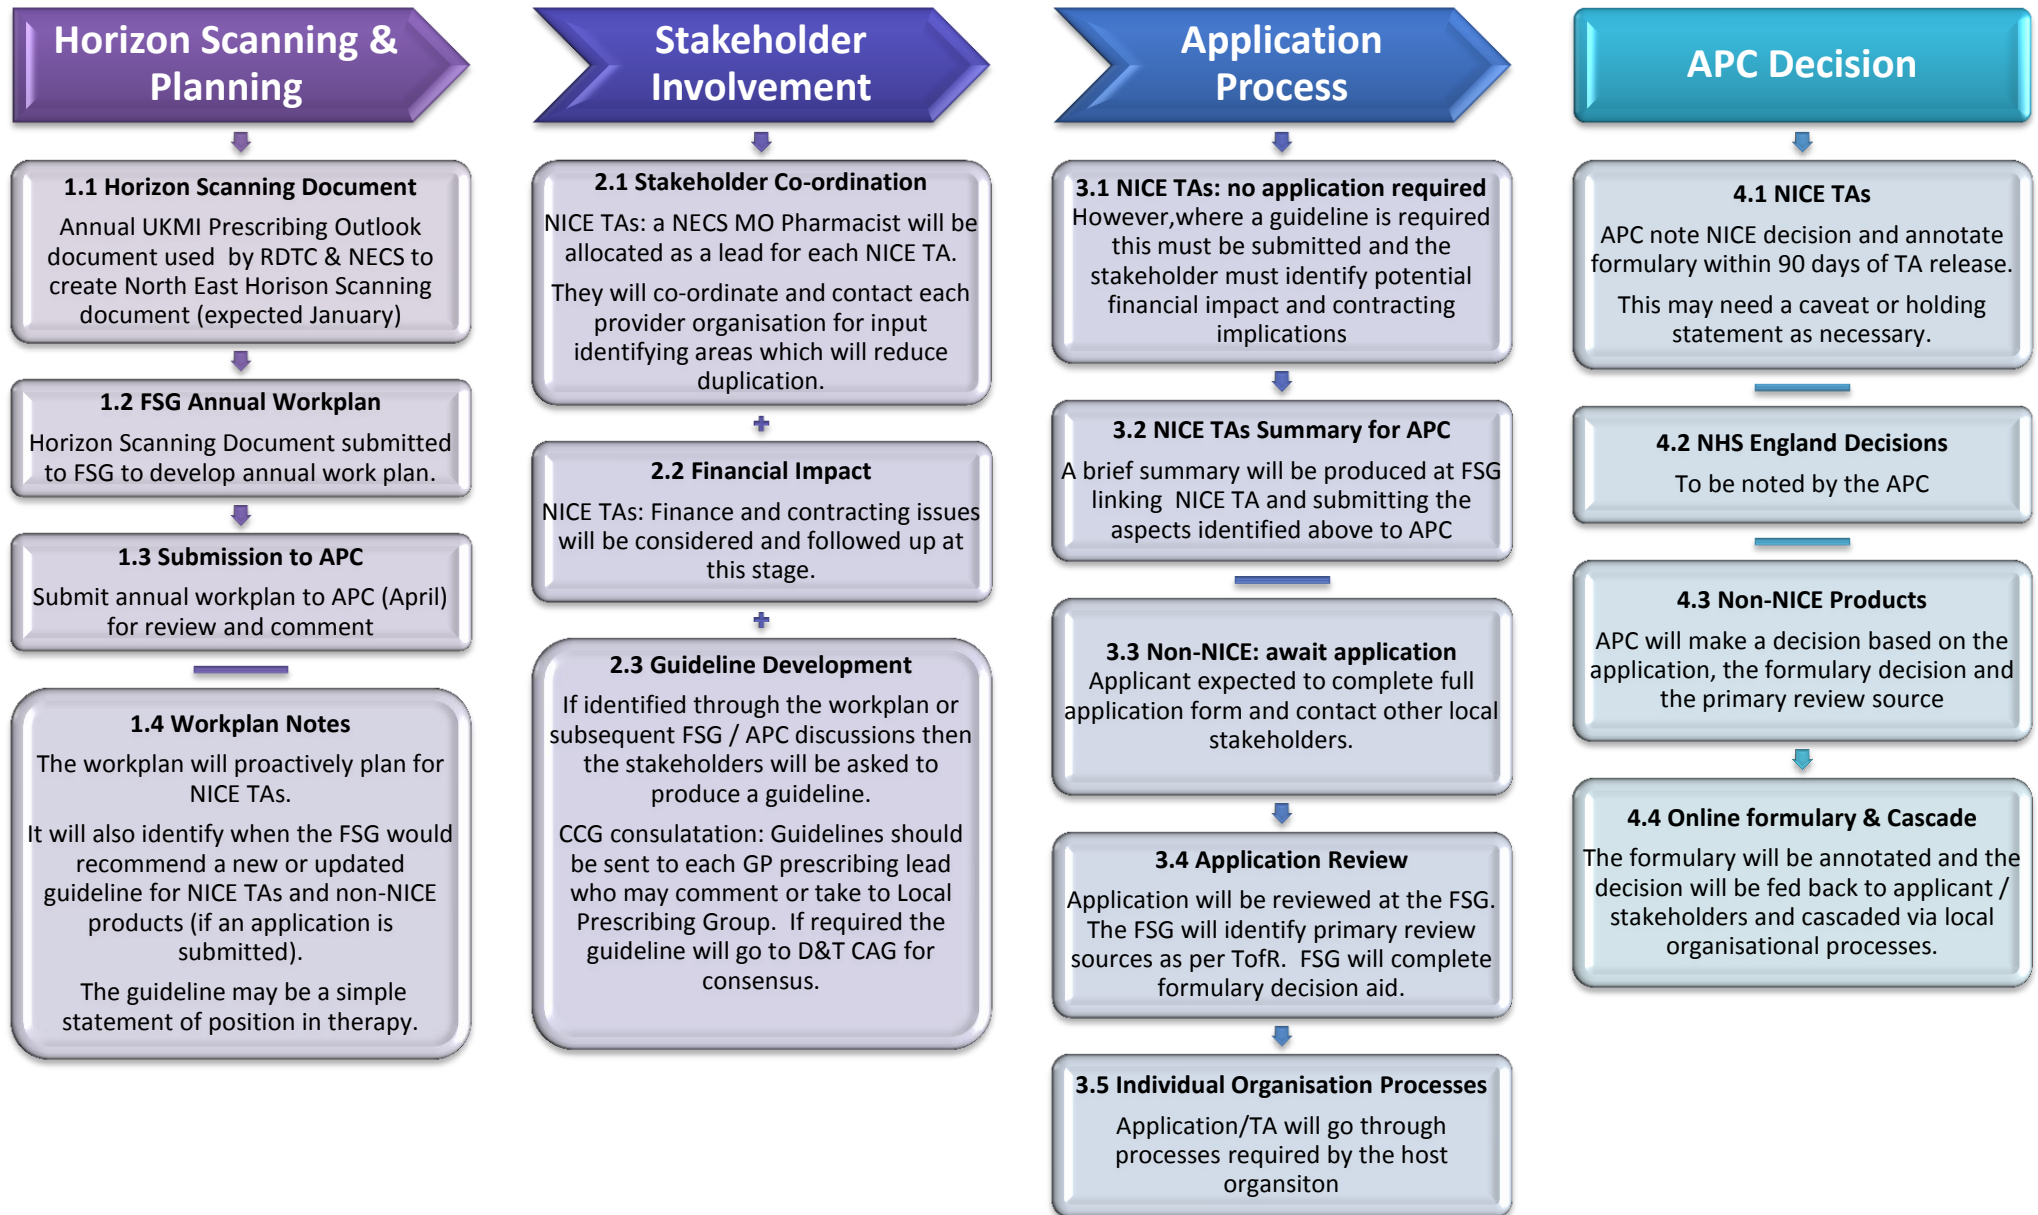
Horizon Scanning & Planning

1.1 Horizon Scanning Document

Annual UKMI Prescribing Outlook document used by RDTC & NECS to create North East Horison Scanning document (expected January)

1.2 FSG Annual Workplan

Horizon Scanning Document submitted to FSG to develop annual work plan.

1.3 Submission to APC

Submit annual workplan to APC (April) for review and comment

1.4 Workplan Notes

The workplan will proactively plan for NICE TAs.

It will also identify when the FSG would recommend a new or updated guideline for NICE TAs and non-NICE products (if an application is submitted).

The guideline may be a simple statement of position in therapy.

Stakeholder Involvement

2.1 Stakeholder Co-ordination

NICE TAs: a NECS MO Pharmacist will be allocated as a lead for each NICE TA.

They will co-ordinate and contact each provider organisation for input identifying areas which will reduce duplication.

+

2.2 Financial Impact

NICE TAs: Finance and contracting issues will be considered and followed up at this stage.

+

2.3 Guideline Development

If identified through the workplan or subsequent FSG / APC discussions then the stakeholders will be asked to produce a guideline.

CCG consulatation: Guidelines should be sent to each GP prescribing lead who may comment or take to Local Prescribing Group. If required the guideline will go to D&T CAG for consensus.

Application Process

3.1 NICE TAs: no application required
However,where a guideline is required this must be submitted and the stakeholder must identify potential financial impact and contracting implications

3.2 NICE TAs Summary for APC

A brief summary will be produced at FSG linking NICE TA and submitting the aspects identified above to APC

3.3 Non-NICE: await application
Applicant expected to complete full application form and contact other local stakeholders.

3.4 Application Review

Application will be reviewed at the FSG. The FSG will identify primary review sources as per TofR. FSG will complete formulary decision aid.

3.5 Individual Organisation Processes

Application/TA will go through processes required by the host organsiton

APC Decision

4.1 NICE TAs

APC note NICE decision and annotate formulary within 90 days of TA release.

This may need a caveat or holding statement as necessary.

4.2 NHS England Decisions

To be noted by the APC

4.3 Non-NICE Products

APC will make a decision based on the application, the formulary decision and the primary review source

4.4 Online formulary & Cascade

The formulary will be annotated and the decision will be fed back to applicant / stakeholders and cascaded via local organisational processes.